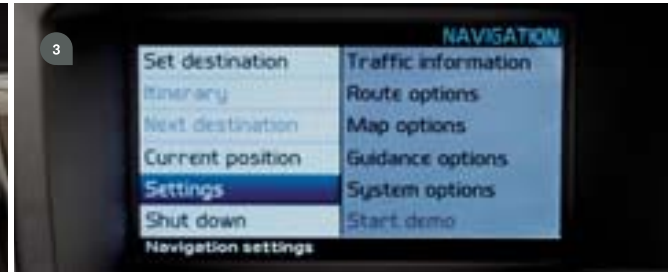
3

NAVIGATION

Set destination
Itinerary
Next destination
Current position
Settings
Shut down

Traffic information
Route options
Map options
Guidance options
System options
Start demo

Navigation settings